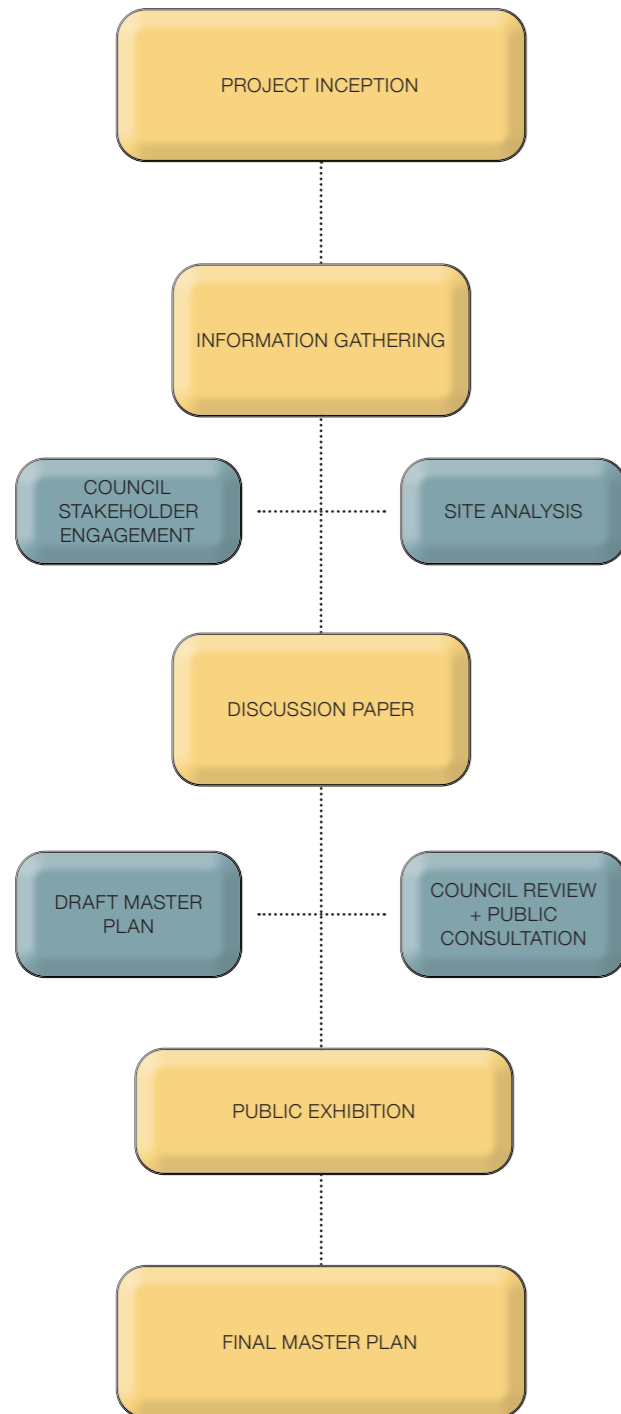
PROJECT INCEPTION

INFORMATION GATHERING

COUNCIL STAKEHOLDER ENGAGEMENT

SITE ANALYSIS

DISCUSSION PAPER

DRAFT MASTER PLAN

COUNCIL REVIEW + PUBLIC CONSULTATION

PUBLIC EXHIBITION

FINAL MASTER PLAN